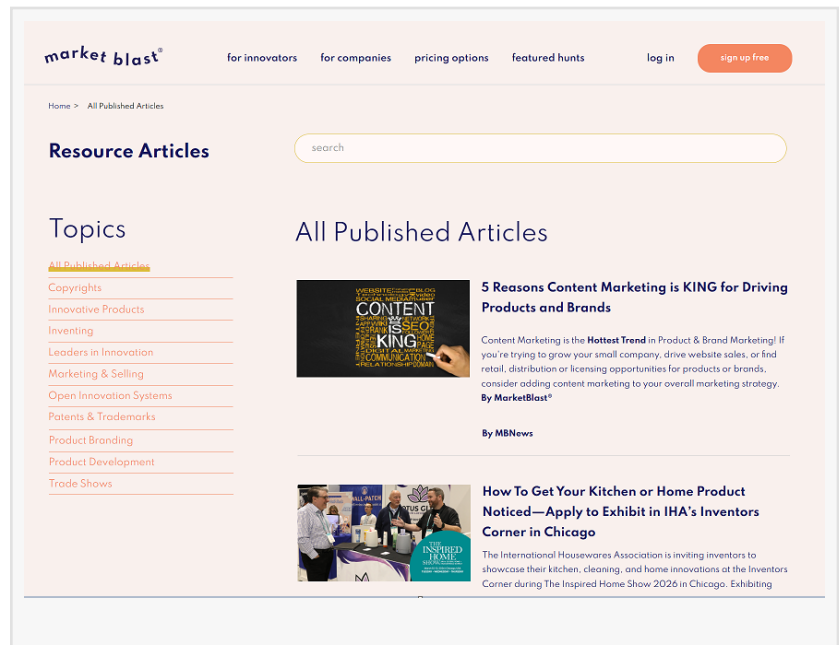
market blast®

for innovators for companies pricing options featured hunts log in sign up free

Home > All Published Articles

Resource Articles

search

Topics

All Published Articles
Copyrights
Innovative Products
Inventing
Leaders in Innovation
Marketing & Selling
Open Innovation Systems
Patents & Trademarks
Product Branding
Product Development
Trade Shows

All Published Articles

WEBSITE BLOG SOCIAL MEDIA CONTENT SEO IS KING COMMUNICATION RELATIONSHIP DOMAIN

5 Reasons Content Marketing is KING for Driving Products and Brands

Content Marketing is the **Hottest Trend** in Product & Brand Marketing! If you're trying to grow your small company, drive website sales, or find retail, distribution or licensing opportunities for products or brands, consider adding content marketing to your overall marketing strategy. **By MarketBlast®**

By MBNews

THE INSPIRED HOME

How To Get Your Kitchen or Home Product Noticed—Apply to Exhibit in IHA's Inventors Corner in Chicago

The International Housewares Association is inviting inventors to showcase their kitchen, cleaning, and home innovations at the Inventors Corner during The Inspired Home Show 2026 in Chicago. Exhibiting